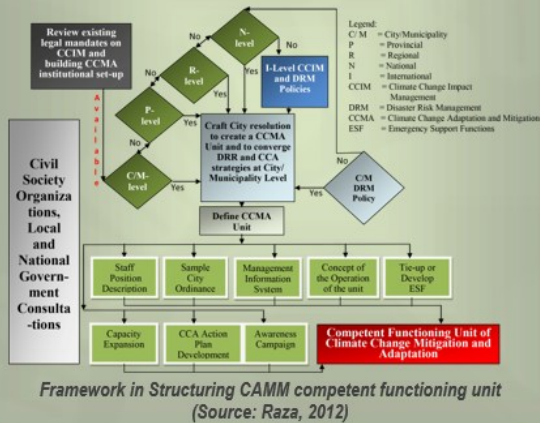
Review existing legal mandates on CCIM and building CCMA institutional set-up

Available

N-level

No

R-level

No

Yes

P-level

No

Yes

C/M-level

Yes

Yes

No

I-Level CCIM and DRM Policies

Craft City resolution to create a CCMA Unit and to converge DRR and CCA strategies at City/ Municipality Level

C/M DRM Policy

Legend:
C/ M = City/Municipality
P = Provincial
R = Regional
N = National
I = International
CCIM = Climate Change Impact Management
DRM = Disaster Risk Management
CCMA = Climate Change Adaptation and Mitigation
ESF = Emergency Support Functions

Civil Society Organizations, Local and National Government Consultations

Define CCMA Unit

Staff Position Description

Sample City Ordinance

Management Information System

Concept of the Operation of the unit

Tie-up or Develop ESF

Capacity Expansion

CCA Action Plan Development

Awareness Campaign

Competent Functioning Unit of Climate Change Mitigation and Adaptation

Framework in Structuring CAMM competent functioning unit
(Source: Raza, 2012)